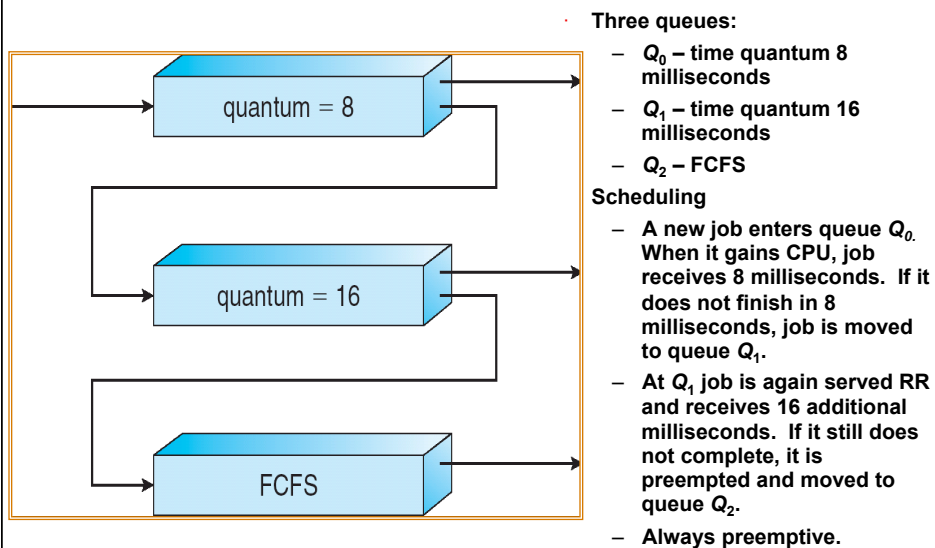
quantum = 8

quantum = 16

FCFS

Three queues:

– $Q_0$ – time quantum 8 milliseconds

– $Q_1$ – time quantum 16 milliseconds

– $Q_2$ – FCFS

Scheduling

– A new job enters queue $Q_0$. When it gains CPU, job receives 8 milliseconds. If it does not finish in 8 milliseconds, job is moved to queue $Q_1$.

– At $Q_1$ job is again served RR and receives 16 additional milliseconds. If it still does not complete, it is preempted and moved to queue $Q_2$.

– Always preemptive.